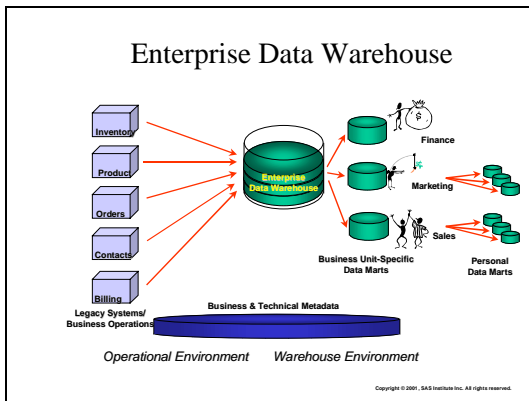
Enterprise Data Warehouse

Inventory

Product

Orders

Contacts

Billing

Legacy Systems/ Business Operations

Enterprise Data Warehouse

$

Finance

Marketing

Sales

Business Unit-Specific Data Marts

Personal Data Marts

Business & Technical Metadata

Operational Environment

Warehouse Environment

Copyright © 2001, SAS Institute Inc. All rights reserved.